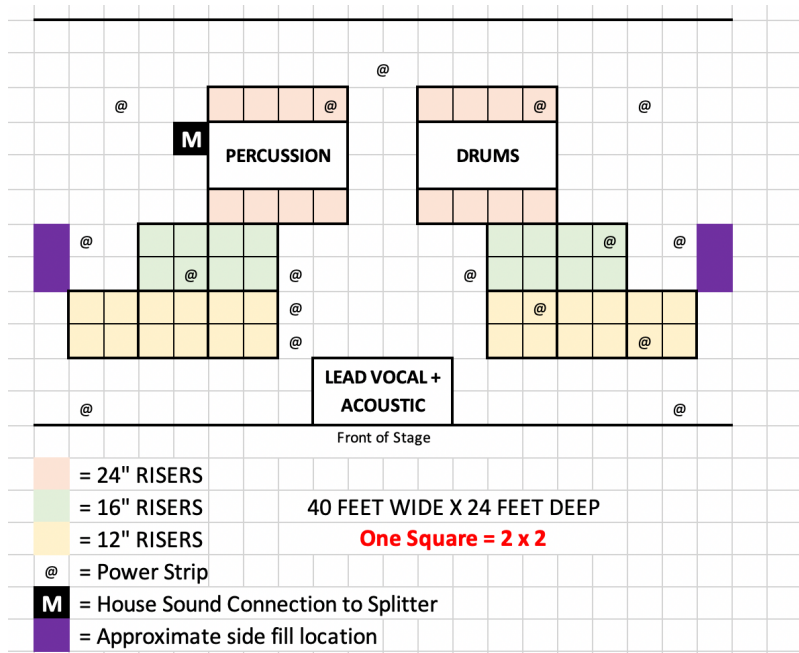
@

@ @ @ @

M PERCUSSION DRUMS

@ @ @

@ @ @ @

@ @

@ @

LEAD VOCAL + ACOUSTIC

@ @

Front of Stage

= 24" RISERS

= 16" RISERS

= 12" RISERS

40 FEET WIDE X 24 FEET DEEP

One Square = 2 x 2

@ = Power Strip

M = House Sound Connection to Splitter

= Approximate side fill location